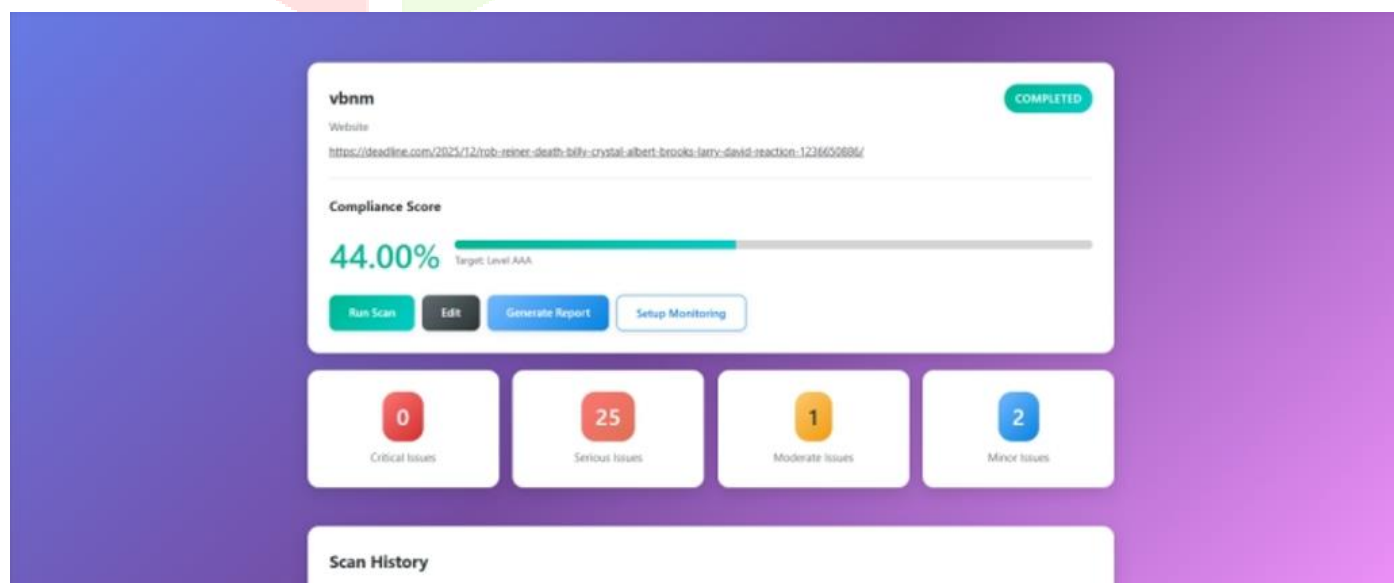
vbnm

COMPLETED

Website

https://deadline.com/2025/12/rob-reiner-death-billy-crystal-albert-brooks-larry-david-reaction-1236650886/

Compliance Score

44.00%

Target: Level AAA

Run Scan

Edit

Generate Report

Setup Monitoring

0

Critical Issues

25

Serious Issues

1

Moderate Issues

2

Minor Issues

Scan History